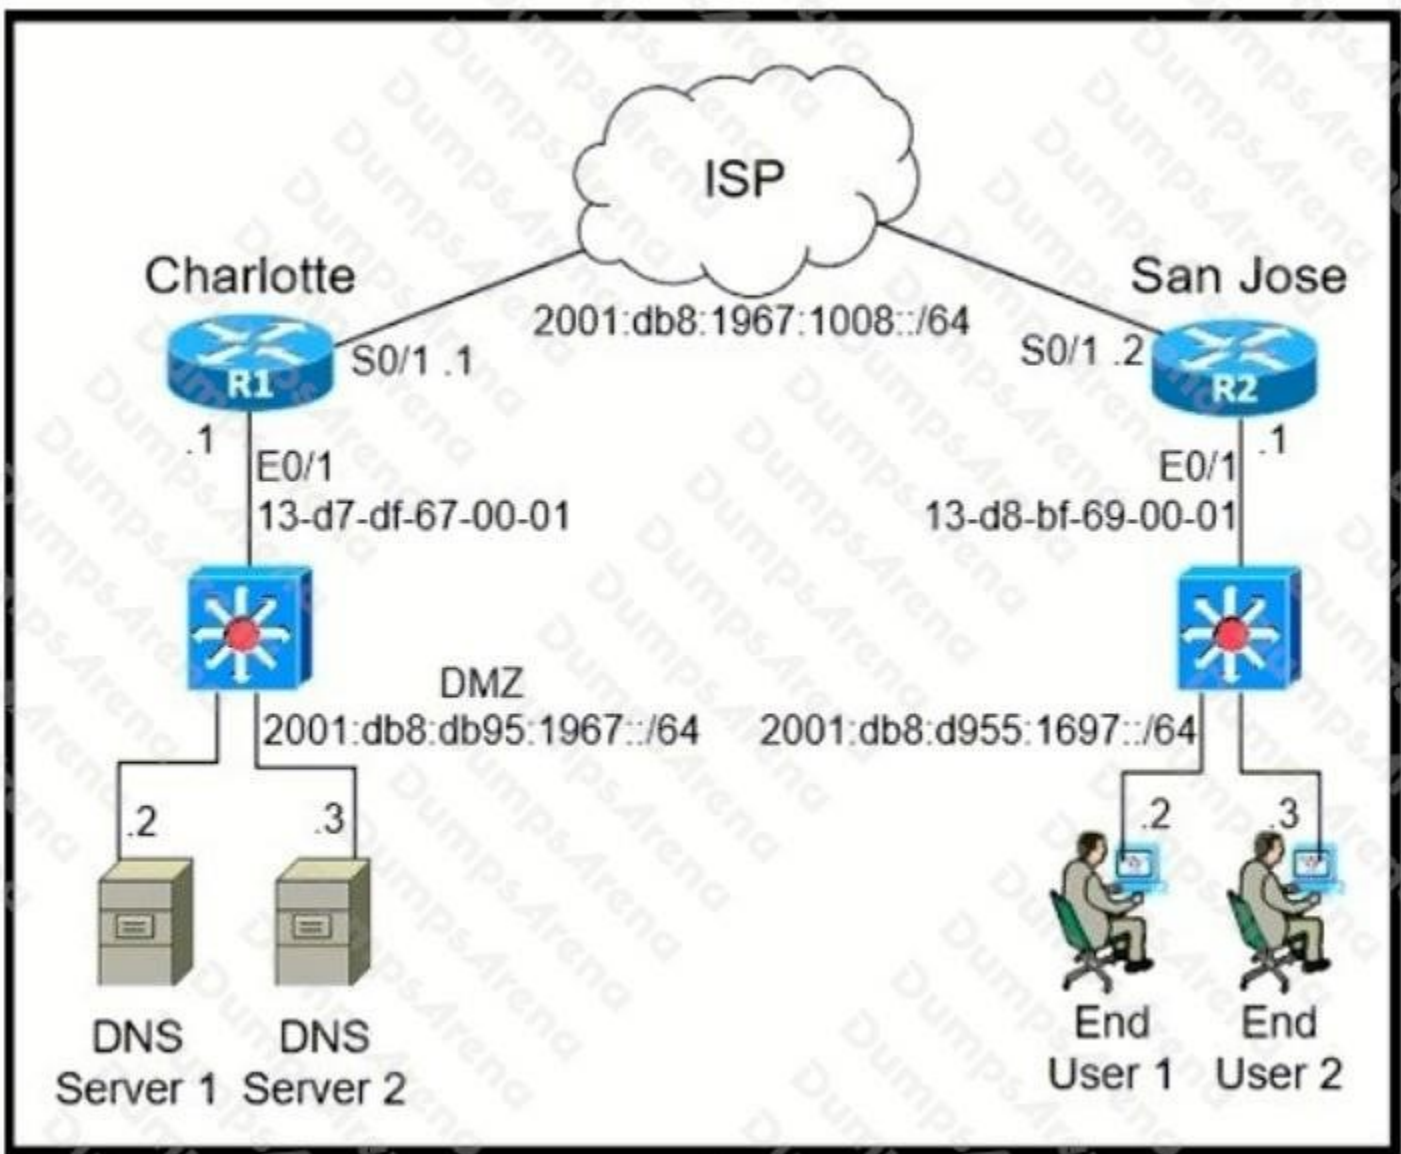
ISP

Charlotte

San Jose

2001:db8:1967:1008::/64

S0/1 .1

S0/1 .2

R1

R2

.1

E0/1

13-d7-df-67-00-01

.1

E0/1

13-d8-bf-69-00-01

DMZ

2001:db8:db95:1967::/64

2001:db8:d955:1697::/64

.2

.3

.2

.3

DNS Server 1

DNS Server 2

End User 1

End User 2

DumpsArena